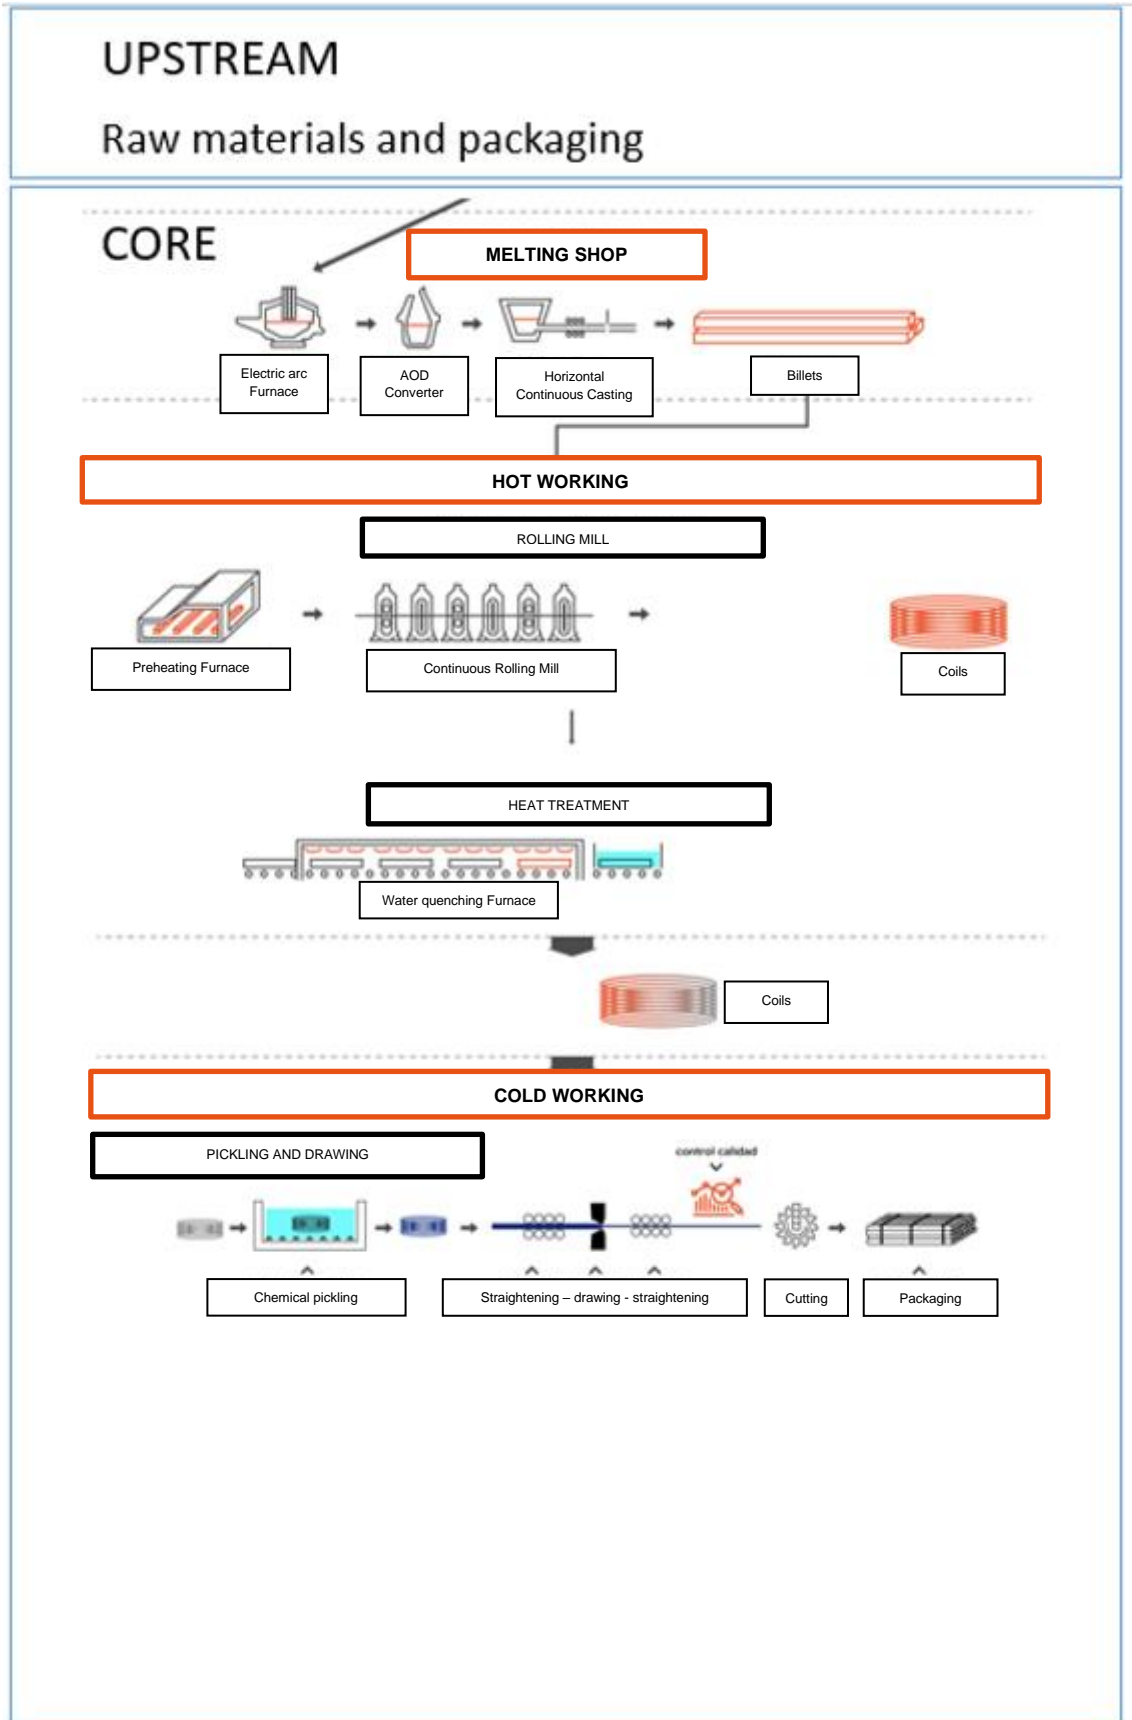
UPSTREAM

Raw materials and packaging

CORE

MELTING SHOP

Electric arc Furnace

AOD Converter

Horizontal Continuous Casting

Billets

HOT WORKING

ROLLING MILL

Preheating Furnace

Continuous Rolling Mill

Coils

HEAT TREATMENT

Water quenching Furnace

Coils

COLD WORKING

PICKLING AND DRAWING

control calidad

Chemical pickling

Straightening – drawing - straightening

Cutting

Packaging